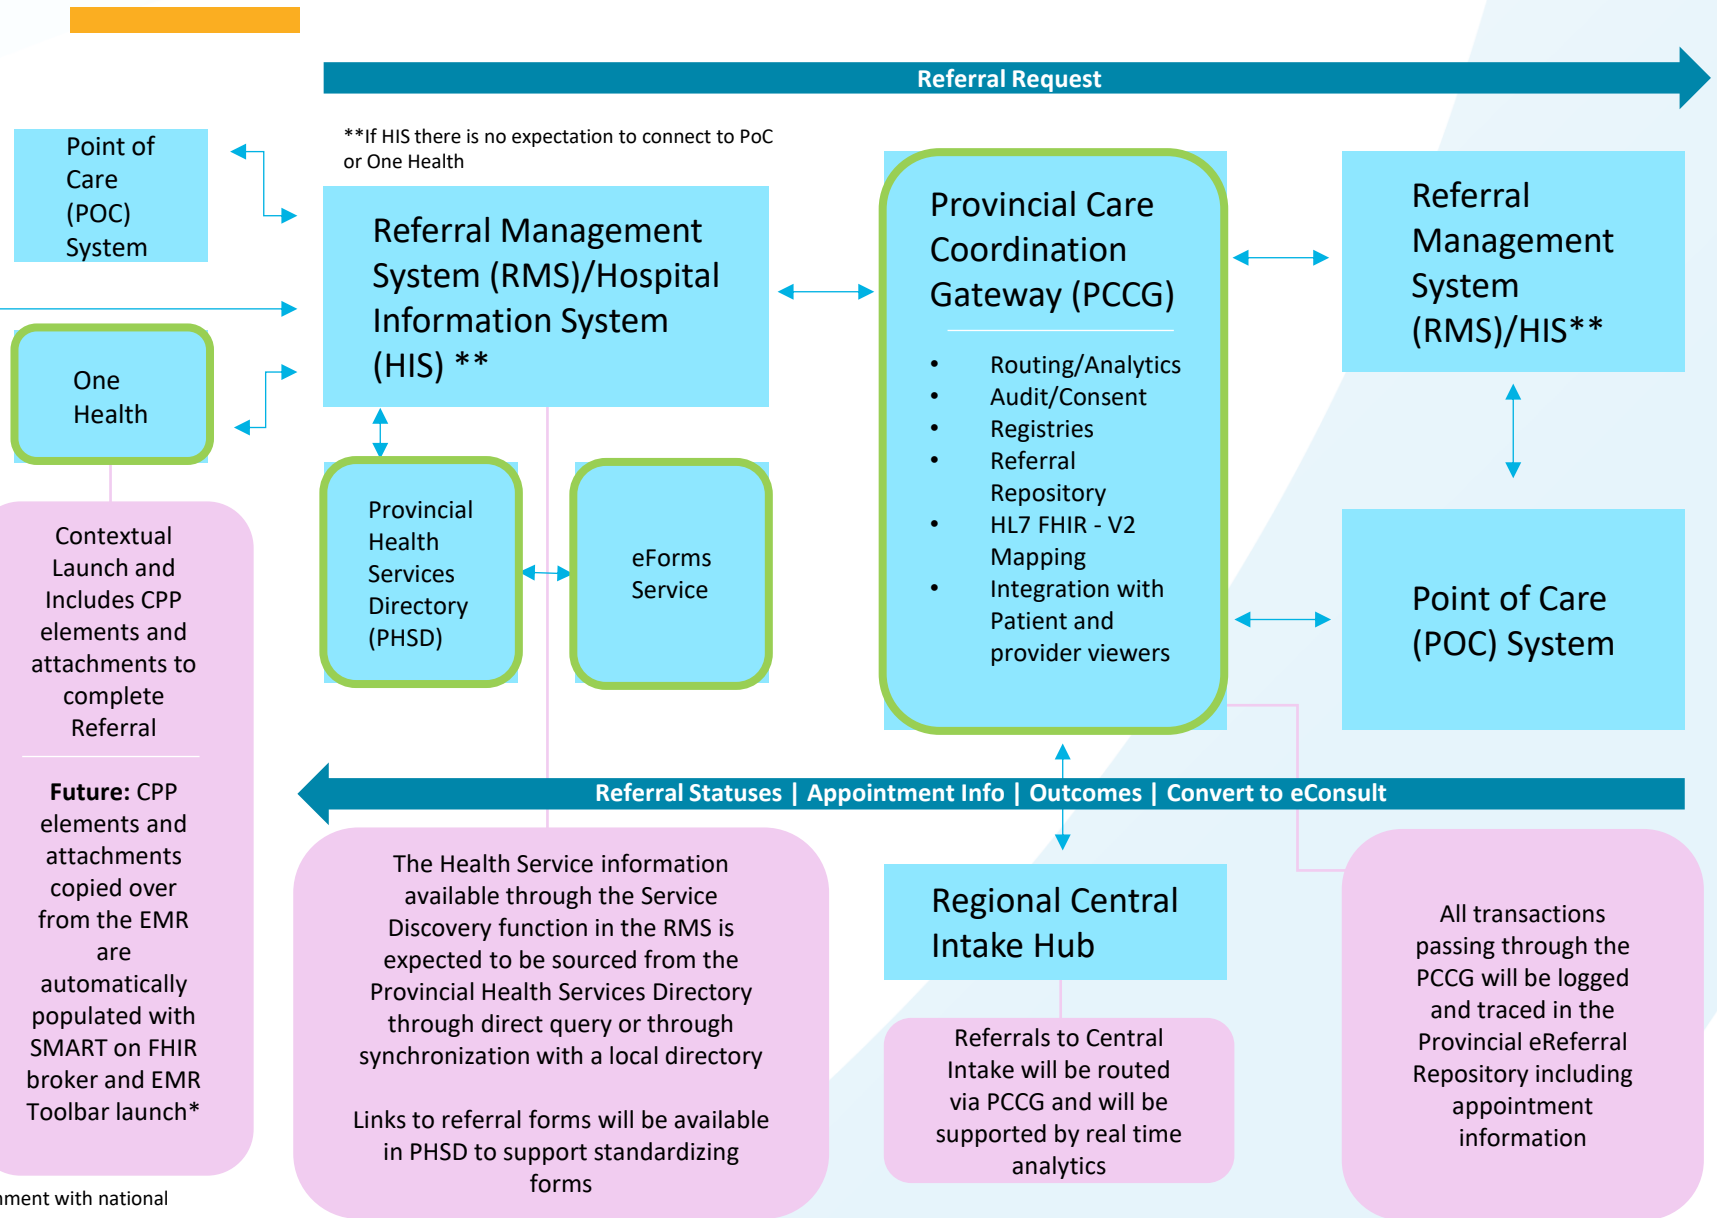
Referral Request

**If HIS there is no expectation to connect to PoC or One Health

Point of Care (POC) System

One Health

Referral Management System (RMS)/Hospital Information System (HIS) **

Provincial Care Coordination Gateway (PCCG)

- Routing/Analytics
- Audit/Consent
- Registries
- Referral Repository
- HL7 FHIR - V2 Mapping
- Integration with Patient and provider viewers

Referral Management System (RMS)/HIS**

Provincial Health Services Directory (PHSD)

eForms Service

Point of Care (POC) System

Contextual Launch and Includes CPP elements and attachments to complete Referral

**Future:** CPP elements and attachments copied over from the EMR are automatically populated with SMART on FHIR broker and EMR Toolbar launch*

Referral Statuses | Appointment Info | Outcomes | Convert to eConsult

The Health Service information available through the Service Discovery function in the RMS is expected to be sourced from the Provincial Health Services Directory through direct query or through synchronization with a local directory

Links to referral forms will be available in PHSD to support standardizing forms

Regional Central Intake Hub

Referrals to Central Intake will be routed via PCCG and will be supported by real time analytics

All transactions passing through the PCCG will be logged and traced in the Provincial eReferral Repository including appointment information

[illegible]ment with national